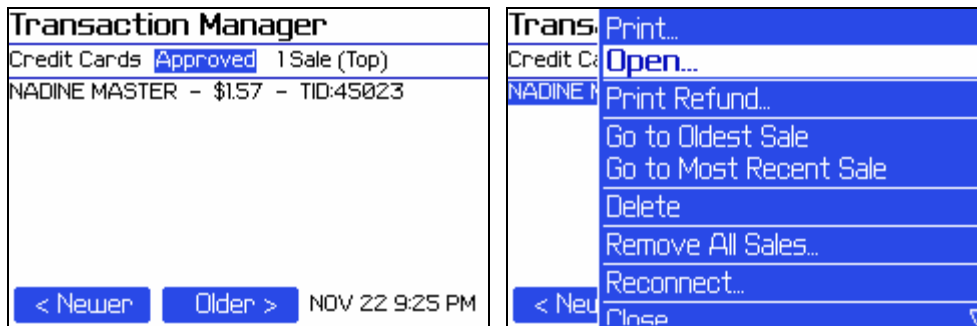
Transaction Manager
Credit Cards Approved 1 Sale (Top)
NADINE MASTER - $1.57 - TID:45023

< Newer Older > NOV 22 9:25 PM

Trans
Credit Ca
NADINE M
< Neu

Print...
Open...
Print Refund...
Go to Oldest Sale
Go to Most Recent Sale
Delete
Remove All Sales...
Reconnect...
Close